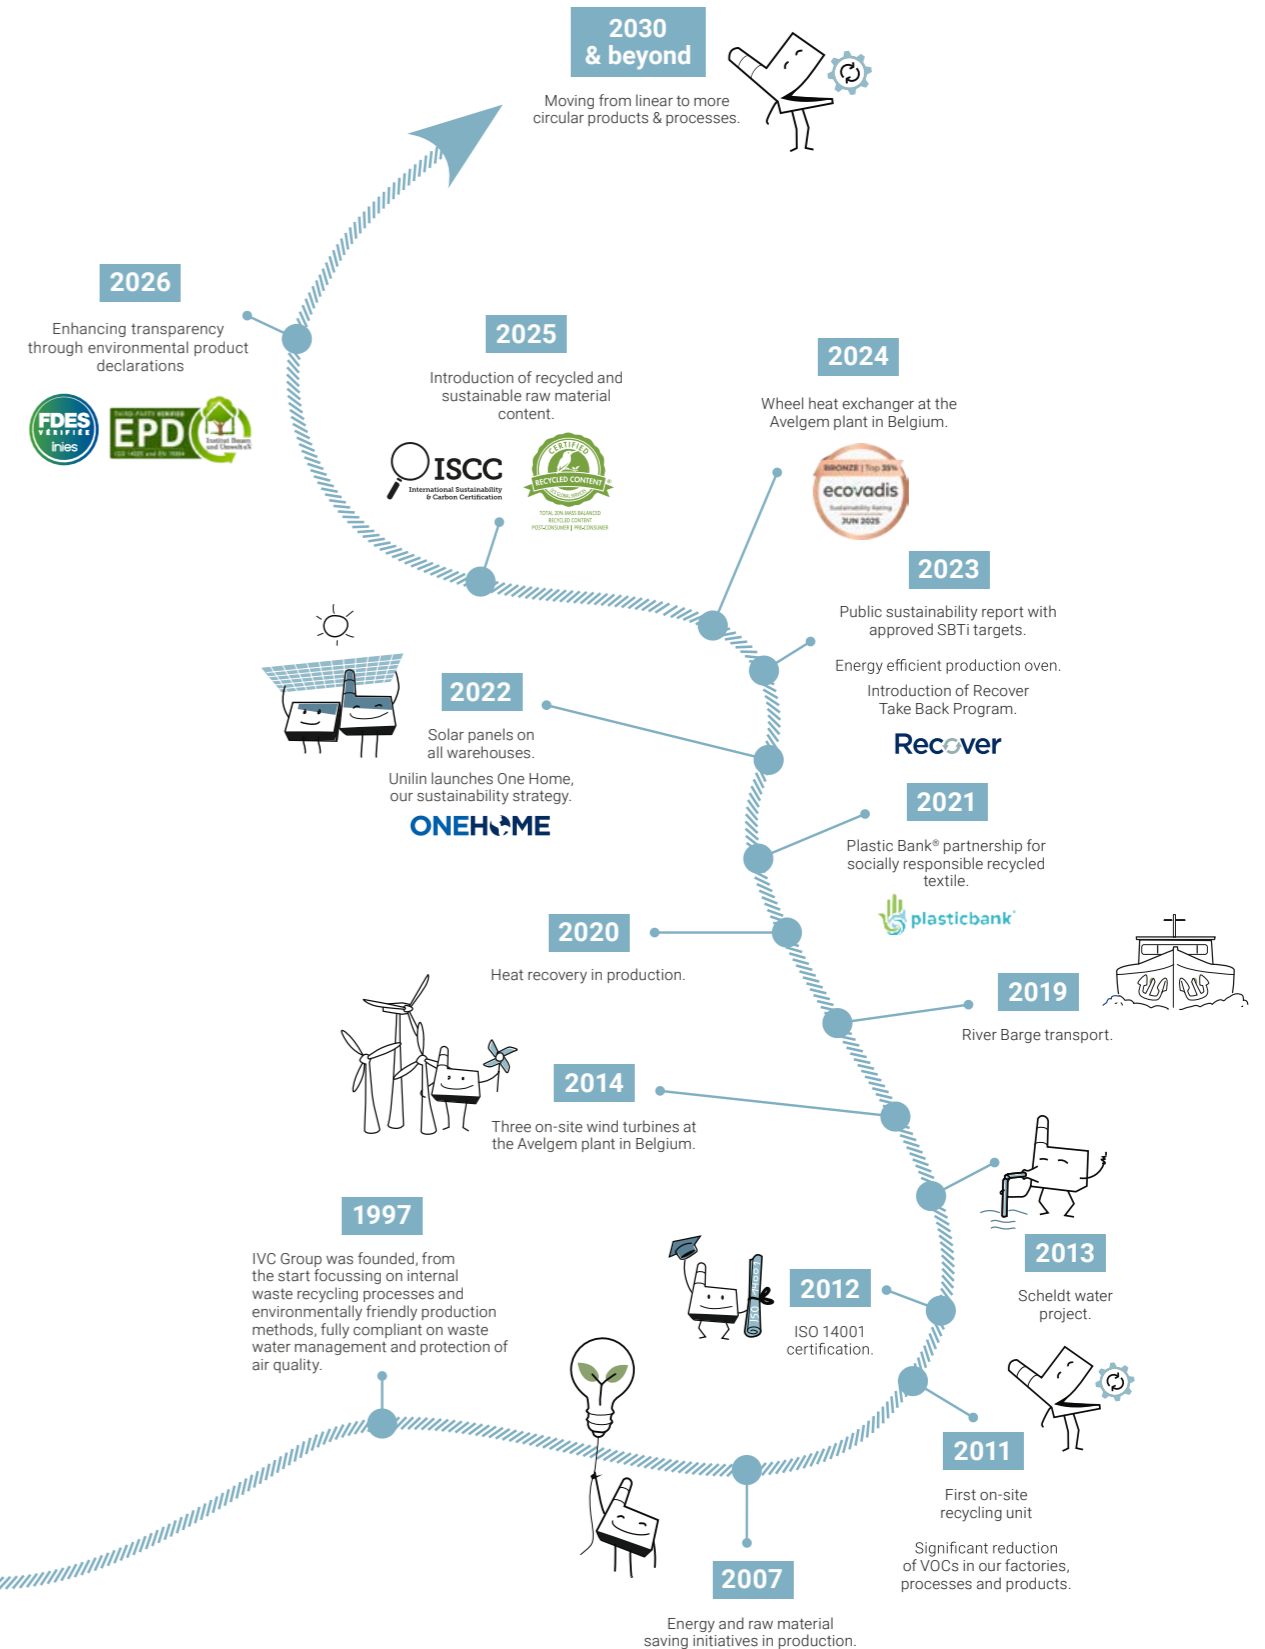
2030 & beyond

Moving from linear to more circular products & processes.

2026

Enhancing transparency through environmental product declarations

FDES VÉRIFIÉE inies

THIRD-PARTY VERIFIED EPD ISO 14025 and EN 15804

Institut Bauen und Umwelt e.V.

2025

Introduction of recycled and sustainable raw material content.

ISCC International Sustainability & Carbon Certification

CERTIFIED RECYCLED CONTENT GLOBAL SERVICES

TOTAL 20% MASS BALANCED RECYCLED CONTENT POST-CONSUMER | PRECONSUMER

2024

Wheel heat exchanger at the Avelgem plant in Belgium.

BRONZE | Top 35% ecovadis Sustainability Rating JUN 2025

2023

Public sustainability report with approved SBTi targets.

Energy efficient production oven.

Introduction of Recover Take Back Program.

Recover

2022

Solar panels on all warehouses.

Unilin launches One Home, our sustainability strategy.

ONEHOME

2021

Plastic Bank® partnership for socially responsible recycled textile.

plasticbank

2020

Heat recovery in production.

2019

River Barge transport.

2014

Three on-site wind turbines at the Avelgem plant in Belgium.

2013

Scheldt water project.

1997

IVC Group was founded, from the start focussing on internal waste recycling processes and environmentally friendly production methods, fully compliant on waste water management and protection of air quality.

2012

ISO 14001 certification.

ISO 14001

2011

First on-site recycling unit

Significant reduction of VOCs in our factories, processes and products.

2007

Energy and raw material saving initiatives in production.